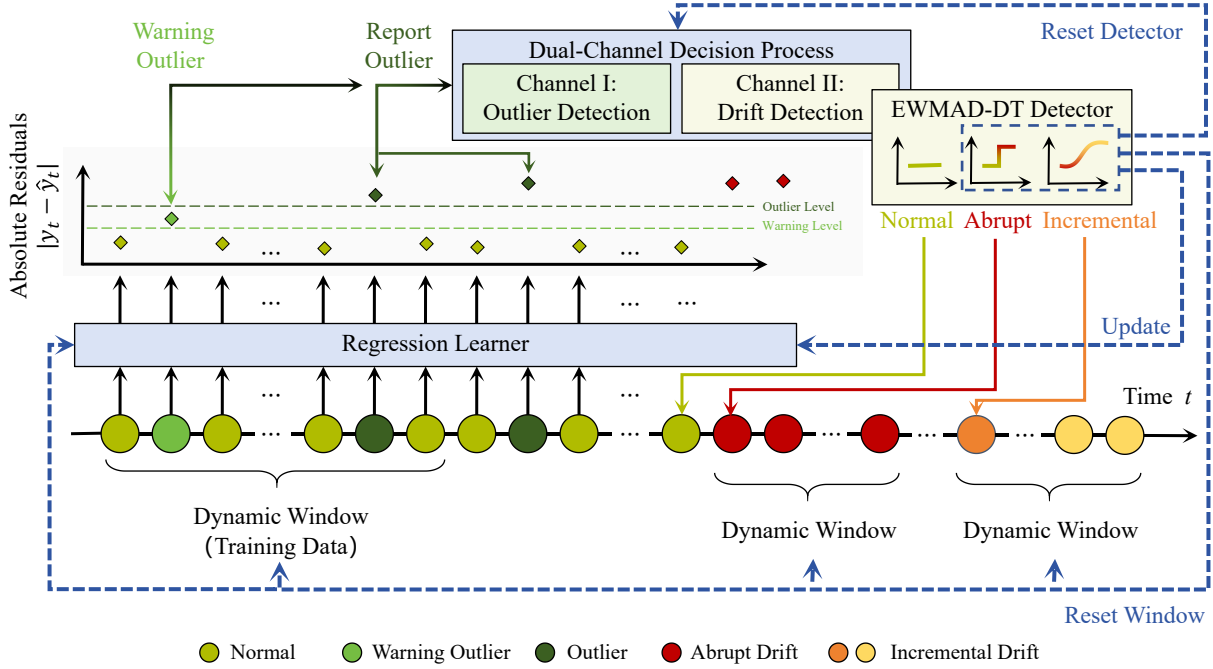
Warning Outlier

Report Outlier

Dual-Channel Decision Process

Channel I: Outlier Detection

Channel II: Drift Detection

Reset Detector

EWMAD-DT Detector

Absolute Residuals $|y_t - \hat{y}_t|$

Outlier Level

Warning Level

...

...

Normal

Abrupt

Incremental

...

...

...

Update

Regression Learner

...

...

Time $t$

...

...

...

...

...

Dynamic Window (Training Data)

Dynamic Window

Dynamic Window

Reset Window

Normal

Warning Outlier

Outlier

Abrupt Drift

Incremental Drift